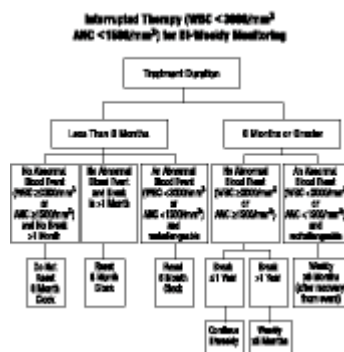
Interrupted Therapy (WBC <3000/mm$^3$
ANC <1500/mm$^3$) for Bi-Weekly Monitoring

Treatment Duration

Less Than 6 Months

6 Months or Greater

No Abnormal Blood Event (WBC ≥3000/mm$^3$ or ANC ≥1500/mm$^3$) and No Break >1 Month

No Abnormal Blood Event and Break >1 Month

An Abnormal Blood Event (WBC <3000/mm$^3$ or ANC <1500/mm$^3$) and rechallengeable

No Abnormal Blood Event (WBC ≥3000/mm$^3$ or ANC ≥1500/mm$^3$)

An Abnormal Blood Event (WBC <3000/mm$^3$ or ANC <1500/mm$^3$) and rechallengeable

Do Not Reset 6 Month Clock

Reset 6 Month Clock

Reset 6 Month Clock

Break ≤1 Year

Break >1 Year

Weekly x6 Months (after recovery from event)

Continue Biweekly

Weekly x6 Months